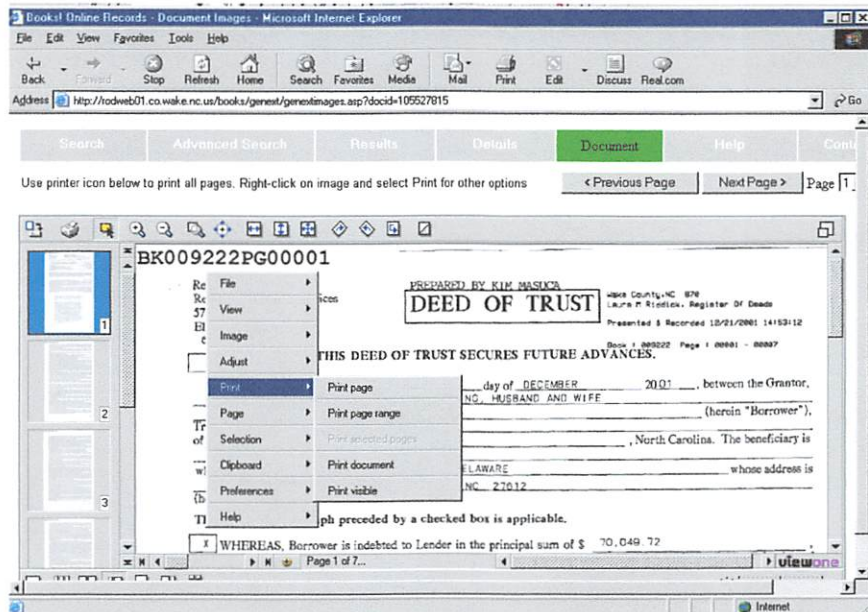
Books! Online Records - Document Images - Microsoft Internet Explorer

File Edit View Favorites Tools Help

Back Forward Stop Refresh Home Search Favorites Media Mail Print Edit Discuss Real.com

Address http://rodweb01.co.wake.nc.us/books/genext/genextimages.asp?docid=105527815 Go

Search Advanced Search Results Details Document Help Cont

Use printer icon below to print all pages. Right-click on image and select Print for other options

‹Previous Page Next Page› Page 1

1

2

3

BK009222PG00001

Re
Re
57
El

File
View
Image
Adjust
Print
Page
Selection
Clipboard
Preferences
Help

Print page
Print page range
Print selected pages
Print document
Print visible

ices

PREPARED BY KIM MASUCA

DEED OF TRUST

Wake County,NC 870
Laura M Riddick, Register Of Deeds
Presented & Recorded 12/21/2001 14:53:12
Book : 009222 Page : 00001 - 00007

THIS DEED OF TRUST SECURES FUTURE ADVANCES.

day of DECEMBER 2001, between the Grantor,
NC, HUSBAND AND WIFE

(herein "Borrower"),

Tr
of

, North Carolina. The beneficiary is

wl

ELAWARE whose address is

(b

NC 27012

Tl

ph preceded by a checked box is applicable.

X WHEREAS, Borrower is indebted to Lender in the principal sum of $ 70,049.72

Page 1 of 7...

viewone

Internet